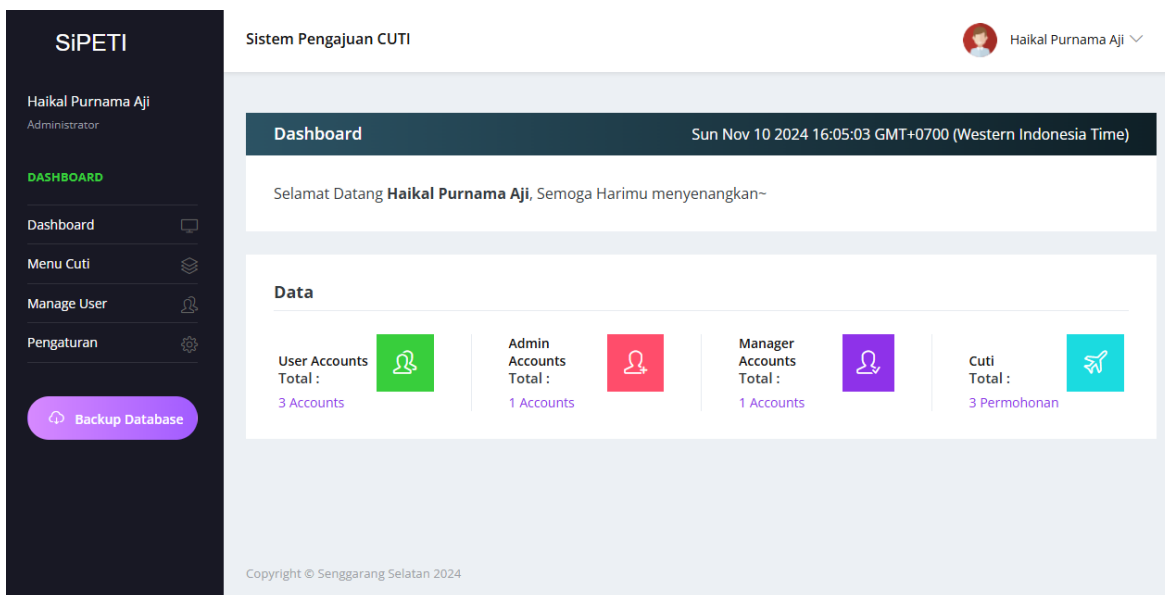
SiPETI

Haikal Purnama Aji
Administrator

DASHBOARD

Dashboard
Menu Cuti
Manage User
Pengaturan

Backup Database

Sistem Pengajuan CUTI

Haikal Purnama Aji

Dashboard

Sun Nov 10 2024 16:05:03 GMT+0700 (Western Indonesia Time)

Selamat Datang **Haikal Purnama Aji**, Semoga Harimu menyenangkan~

Data

User Accounts Total :
3 Accounts

Admin Accounts Total :
1 Accounts

Manager Accounts Total :
1 Accounts

Cuti Total :
3 Permohonan

Copyright © Senggarang Selatan 2024